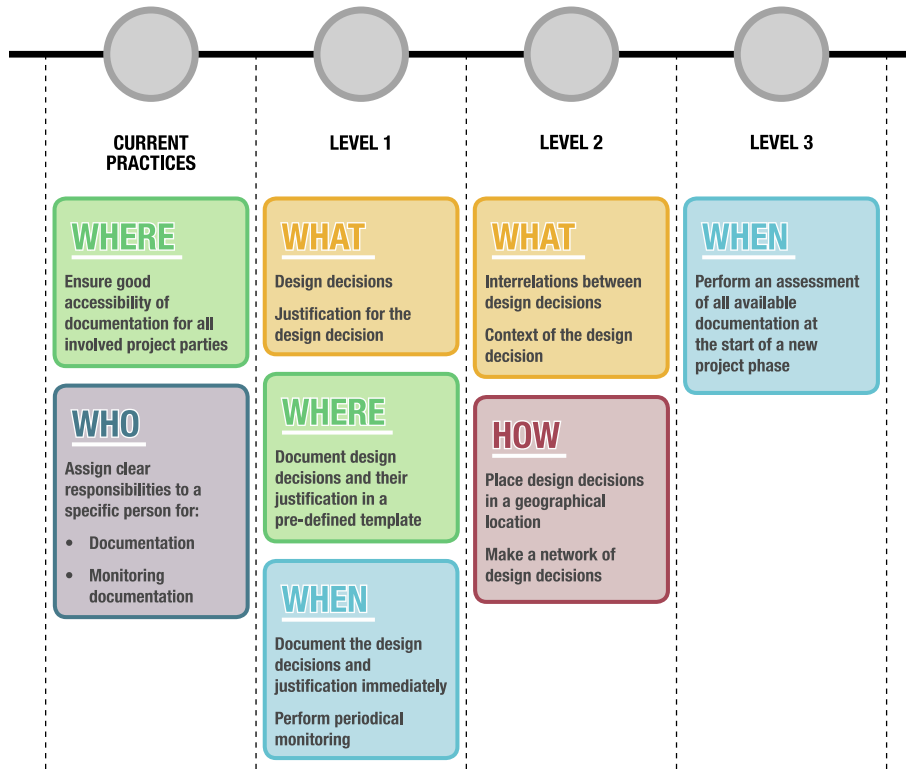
CURRENT PRACTICES

WHERE

Ensure good accessibility of documentation for all involved project parties

WHO

Assign clear responsibilities to a specific person for:

• Documentation

• Monitoring documentation

LEVEL 1

WHAT

Design decisions

Justification for the design decision

WHERE

Document design decisions and their justification in a pre-defined template

WHEN

Document the design decisions and justification immediately

Perform periodical monitoring

LEVEL 2

WHAT

Interrelations between design decisions

Context of the design decision

HOW

Place design decisions in a geographical location

Make a network of design decisions

LEVEL 3

WHEN

Perform an assessment of all available documentation at the start of a new project phase